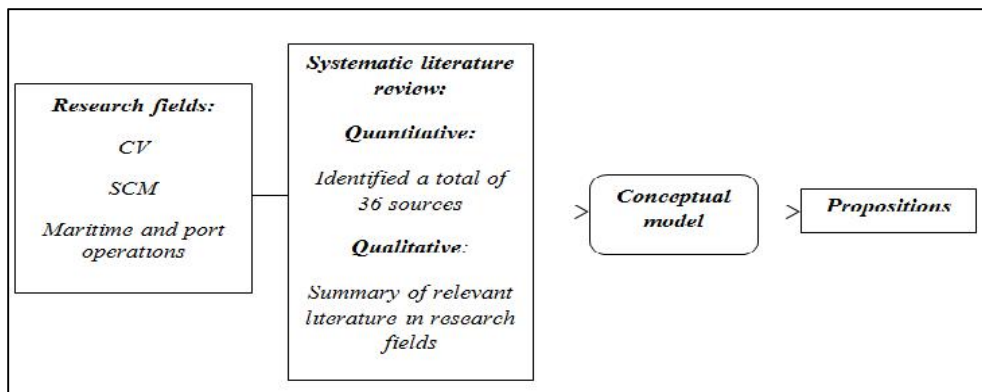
Research fields:

CV

SCM

Maritime and port operations

Systematic literature review:

Quantitative:

Identified a total of 36 sources

Qualitative:

Summary of relevant literature in research fields

Conceptual model

Propositions